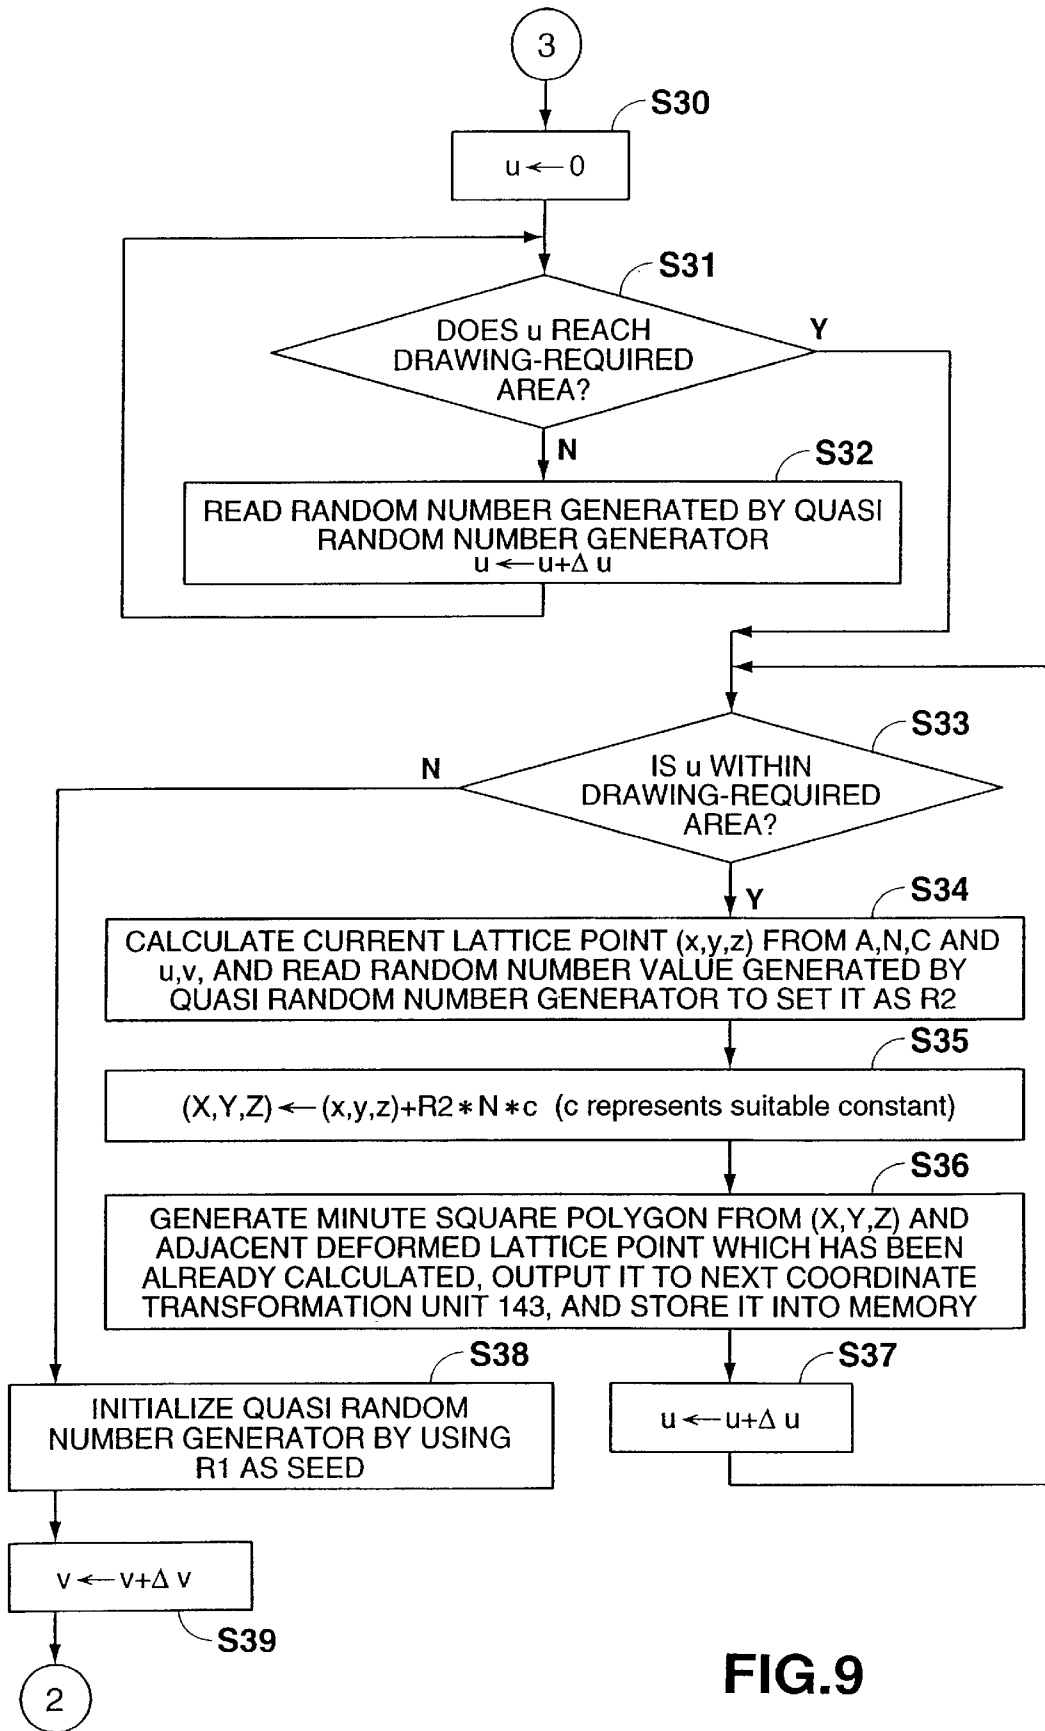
3

S30

$u \leftarrow 0$

S31

DOES u REACH DRAWING-REQUIRED AREA?

Y

N

S32

READ RANDOM NUMBER GENERATED BY QUASI RANDOM NUMBER GENERATOR
$u \leftarrow u+\Delta u$

S33

N

IS u WITHIN DRAWING-REQUIRED AREA?

Y

S34

CALCULATE CURRENT LATTICE POINT (x,y,z) FROM A,N,C AND u,v, AND READ RANDOM NUMBER VALUE GENERATED BY QUASI RANDOM NUMBER GENERATOR TO SET IT AS R2

S35

$(X,Y,Z) \leftarrow (x,y,z)+R2*N*c$ (c represents suitable constant)

S36

GENERATE MINUTE SQUARE POLYGON FROM (X,Y,Z) AND ADJACENT DEFORMED LATTICE POINT WHICH HAS BEEN ALREADY CALCULATED, OUTPUT IT TO NEXT COORDINATE TRANSFORMATION UNIT 143, AND STORE IT INTO MEMORY

S38

INITIALIZE QUASI RANDOM NUMBER GENERATOR BY USING R1 AS SEED

S37

$u \leftarrow u+\Delta u$

$v \leftarrow v+\Delta v$

S39

2

FIG.9